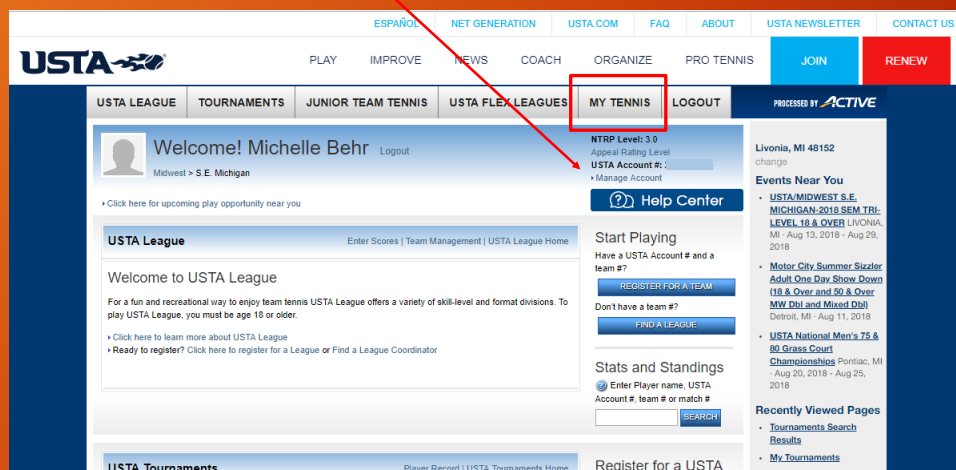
ESPAÑOL | NET GENERATION | USTA.COM | FAQ | ABOUT | USTA NEWSLETTER | CONTACT US

USTA

PLAY | IMPROVE | NEWS | COACH | ORGANIZE | PRO TENNIS | JOIN | RENEW

USTA LEAGUE | TOURNAMENTS | JUNIOR TEAM TENNIS | USTA FLEX LEAGUES | MY TENNIS | LOGOUT

PROCESSED BY ACTIVE

Welcome! Michelle Behr Logout

Midwest > S.E. Michigan

NTRP Level: 3.0
Appeal Rating Level
USTA Account #: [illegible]
Manage Account

Help Center

Click here for upcoming play opportunity near you

Livonia, MI 48152
change

Events Near You

USTA/MIDWEST S.E. MICHIGAN-2018 SEM TRI-LEVEL 18 & OVER LIVONIA, MI - Aug 13, 2018 - Aug 29, 2018

Motor City Summer Sizzler Adult One Day Show Down (18 & Over and 50 & Over MW Dbl and Mixed Dbl) Detroit, MI - Aug 11, 2018

USTA National Men's 75 & 80 Grass Court Championships Pontiac, MI - Aug 20, 2018 - Aug 25, 2018

Recently Viewed Pages

Tournaments Search Results

My Tournaments

USTA League

Enter Scores | Team Management | USTA League Home

Welcome to USTA League

For a fun and recreational way to enjoy team tennis USTA League offers a variety of skill-level and format divisions. To play USTA League, you must be age 18 or older.

Click here to learn more about USTA League
Ready to register? Click here to register for a League or Find a League Coordinator

Start Playing

Have a USTA Account # and a team #?

REGISTER FOR A TEAM

Don't have a team #?

FIND A LEAGUE

Stats and Standings

Enter Player name, USTA Account #, team # or match #

SEARCH

USTA Tournaments

Player Record | USTA Tournaments Home

Register for a USTA